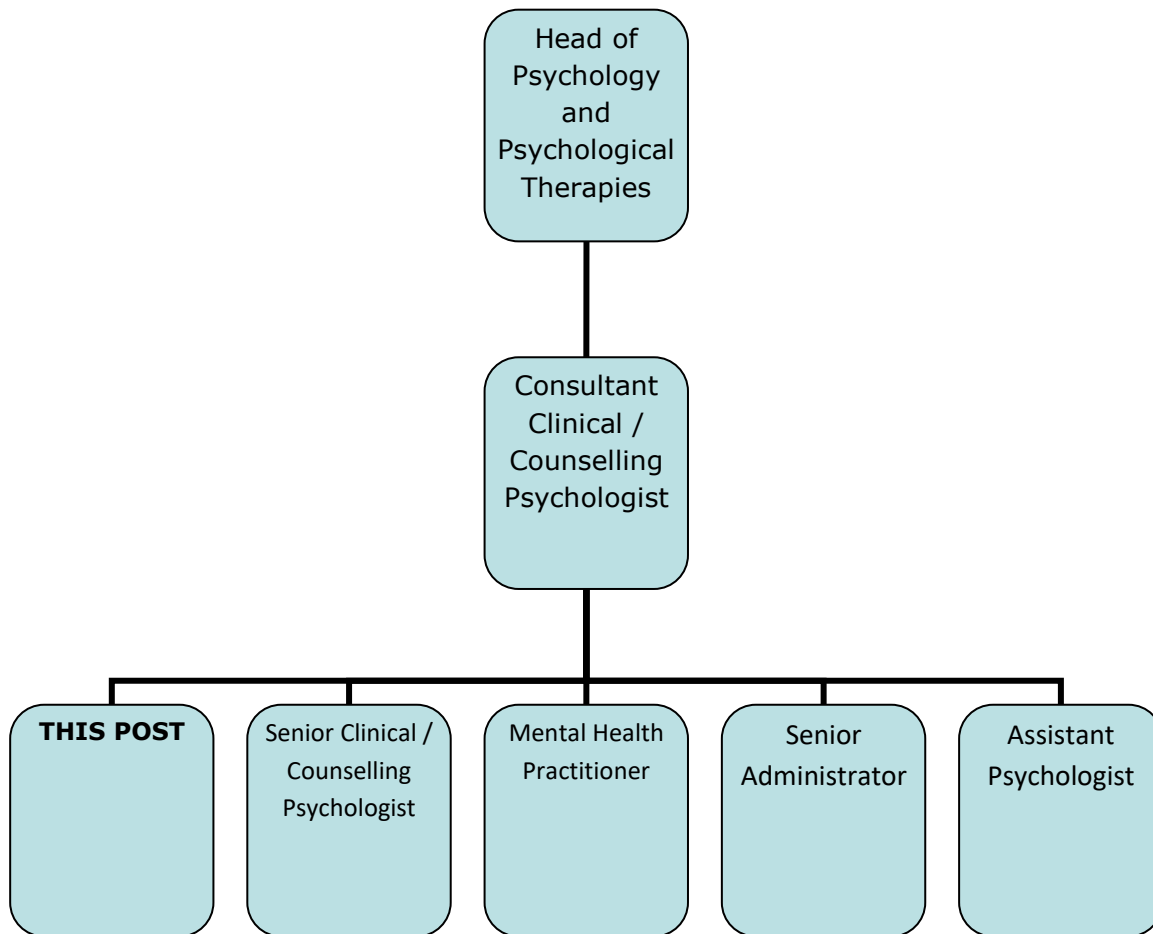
Head of Psychology and Psychological Therapies

Consultant Clinical / Counselling Psychologist

**THIS POST**

Senior Clinical / Counselling Psychologist

Mental Health Practitioner

Senior Administrator

Assistant Psychologist